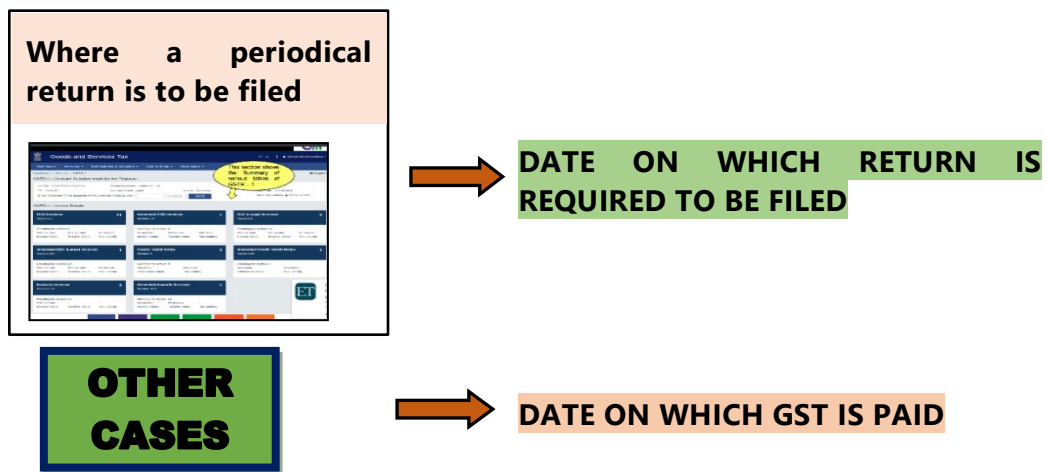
Where a periodical return is to be filed

Goods and Services Tax

This section shows the Summary of various tables of GSTR-1

ET

DATE ON WHICH RETURN IS REQUIRED TO BE FILED

OTHER CASES

DATE ON WHICH GST IS PAID